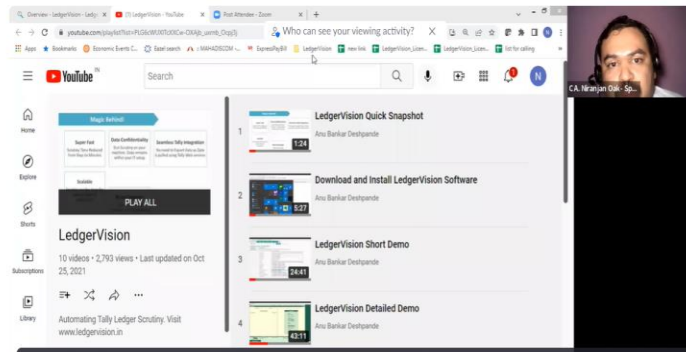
Overview - LedgerVision - Ledg × (1) LedgerVision - YouTube × Post Attendee - Zoom × +

youtube.com/playlist?list=PLG6cWUNTcXKCw-OlXAjb_uxmb_Ocpj3j

Who can see your viewing activity? ×

Apps Bookmarks Economic Events C... Ezzel search MAHADISCOM ExpressPayBill LedgerVision new link LedgerVision_Licen... LedgerVision_Licen... list for calling

CA. Niranjan Oak - Sp...

YouTube IN

Search

Home

Explore

Shorts

Subscriptions

Library

Magic Behind!

Super Fast

Data Confidentiality

Seamless Tally Integration

Scalable

PLAY ALL

LedgerVision

10 videos • 2,793 views • Last updated on Oct 25, 2021

Automating Tally Ledger Scrutiny. Visit www.ledgervision.in

1 LedgerVision Quick Snapshot
Anu Bankar Deshpande
1:24

2 Download and Install LedgerVision Software
Anu Bankar Deshpande
5:27

3 LedgerVision Short Demo
Anu Bankar Deshpande
24:41

4 LedgerVision Detailed Demo
Anu Bankar Deshpande
43:11